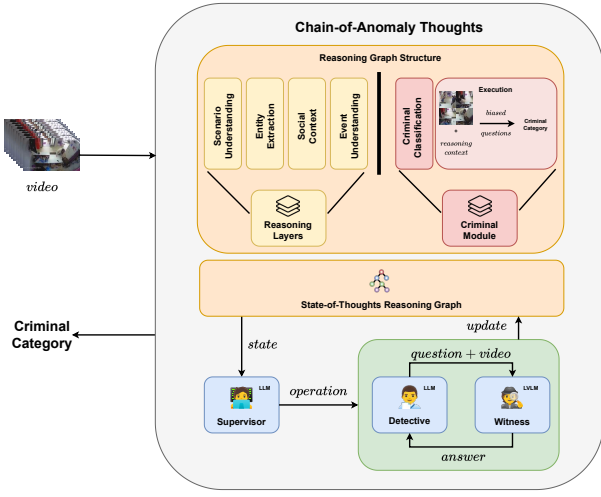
Chain-of-Anomaly Thoughts

Reasoning Graph Structure

Scenario Understanding

Entity Extraction

Social Context

Event Understanding

Criminal Classification

Execution

+ reasoning context

biased questions

Criminal Category

Reasoning Layers

Criminal Module

video

State-of-Thoughts Reasoning Graph

Criminal Category

state

update

question + video

LLM

Supervisor

operation

LLM

Detective

LVLM

Witness

answer